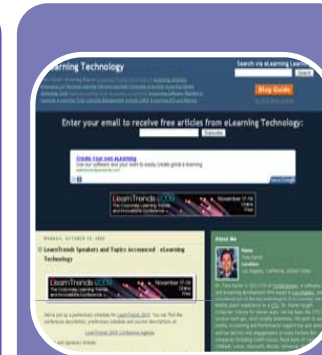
Learning Technology

Search via eLearning Lea

Search

Blog Guide

Enter your email to receive free articles from eLearning Technology:

Subscribe

Create your own eLearning

LearnTrends 2009
November 17-19

LearnTrends Speakers and Topics Announced - eLearning Technology

LearnTrends 2009
November 17-19

About Me

Name
Tony Karrer

Location
Los Angeles, California, United States